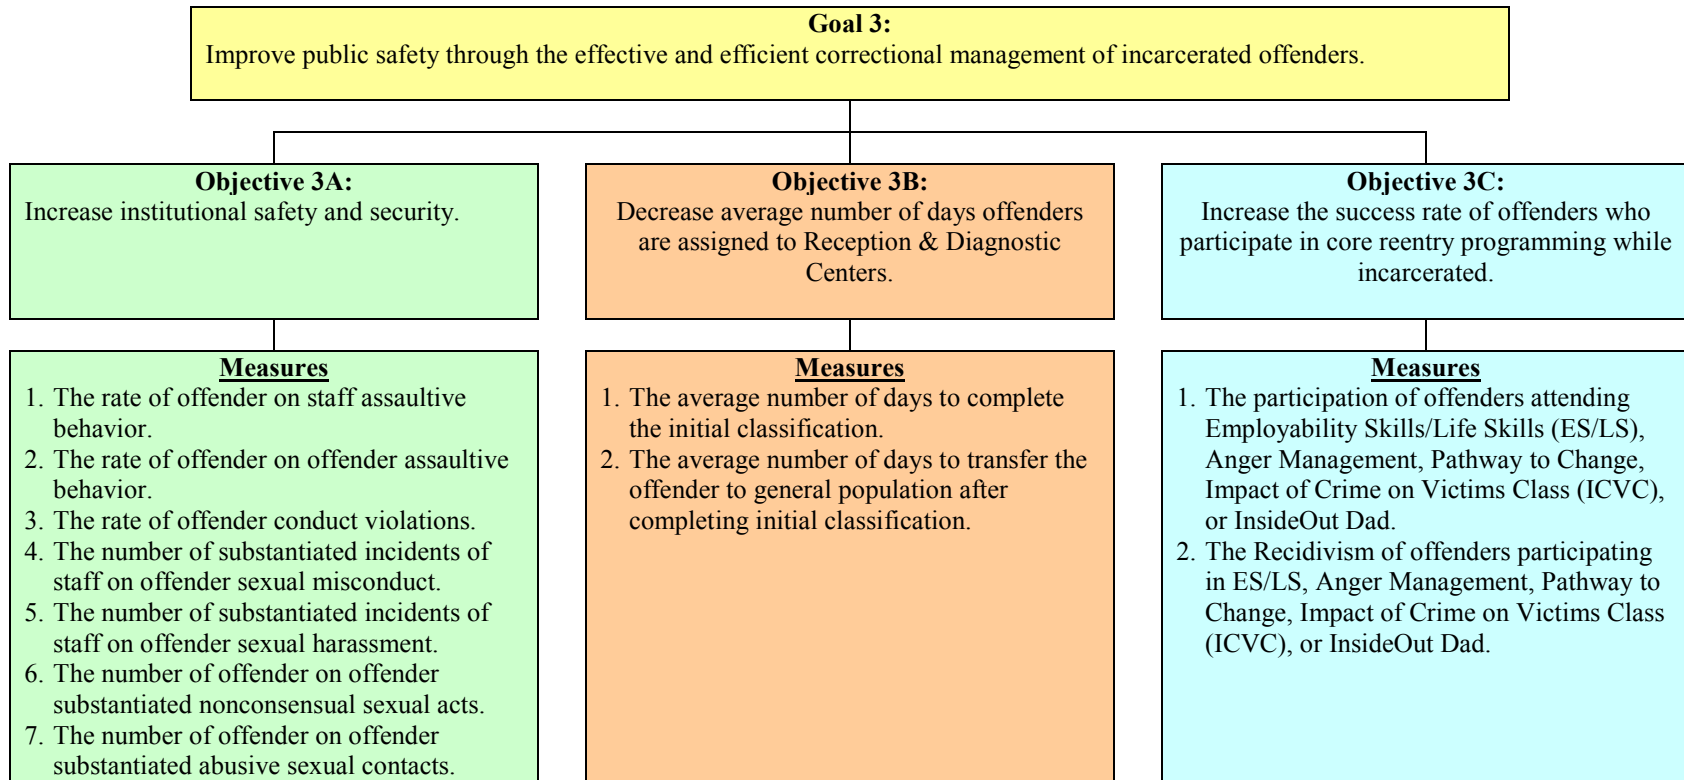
Goal 3:
Improve public safety through the effective and efficient correctional management of incarcerated offenders.

Objective 3A:
Increase institutional safety and security.

Measures
1. The rate of offender on staff assaultive behavior.
2. The rate of offender on offender assaultive behavior.
3. The rate of offender conduct violations.
4. The number of substantiated incidents of staff on offender sexual misconduct.
5. The number of substantiated incidents of staff on offender sexual harassment.
6. The number of offender on offender substantiated nonconsensual sexual acts.
7. The number of offender on offender substantiated abusive sexual contacts.

Objective 3B:
Decrease average number of days offenders are assigned to Reception & Diagnostic Centers.

Measures
1. The average number of days to complete the initial classification.
2. The average number of days to transfer the offender to general population after completing initial classification.

Objective 3C:
Increase the success rate of offenders who participate in core reentry programming while incarcerated.

Measures
1. The participation of offenders attending Employability Skills/Life Skills (ES/LS), Anger Management, Pathway to Change, Impact of Crime on Victims Class (ICVC), or InsideOut Dad.
2. The Recidivism of offenders participating in ES/LS, Anger Management, Pathway to Change, Impact of Crime on Victims Class (ICVC), or InsideOut Dad.